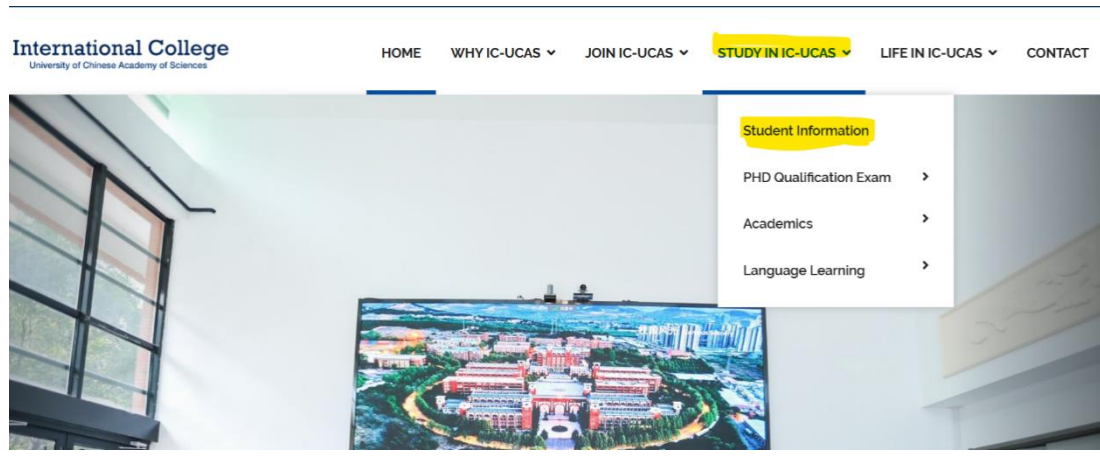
International College
University of Chinese Academy of Sciences

HOME
WHY IC-UCAS
JOIN IC-UCAS
STUDY IN IC-UCAS
LIFE IN IC-UCAS
CONTACT

Student Information
PHD Qualification Exam
Academics
Language Learning